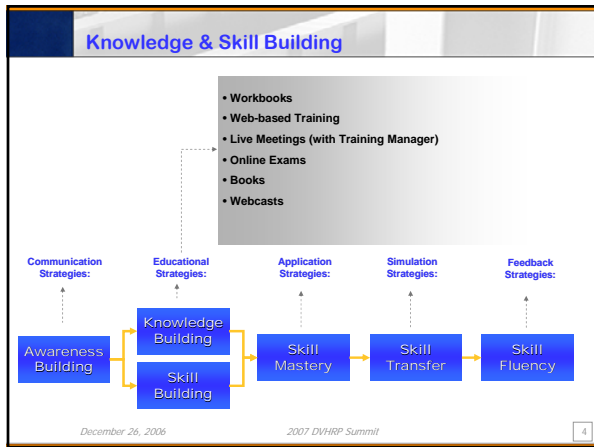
Knowledge & Skill Building

• Workbooks
• Web-based Training
• Live Meetings (with Training Manager)
• Online Exams
• Books
• Webcasts

Communication Strategies:

Educational Strategies:

Application Strategies:

Simulation Strategies:

Feedback Strategies:

Awareness Building

Knowledge Building

Skill Building

Skill Mastery

Skill Transfer

Skill Fluency

December 26, 2006

2007 DVHRP Summit

4